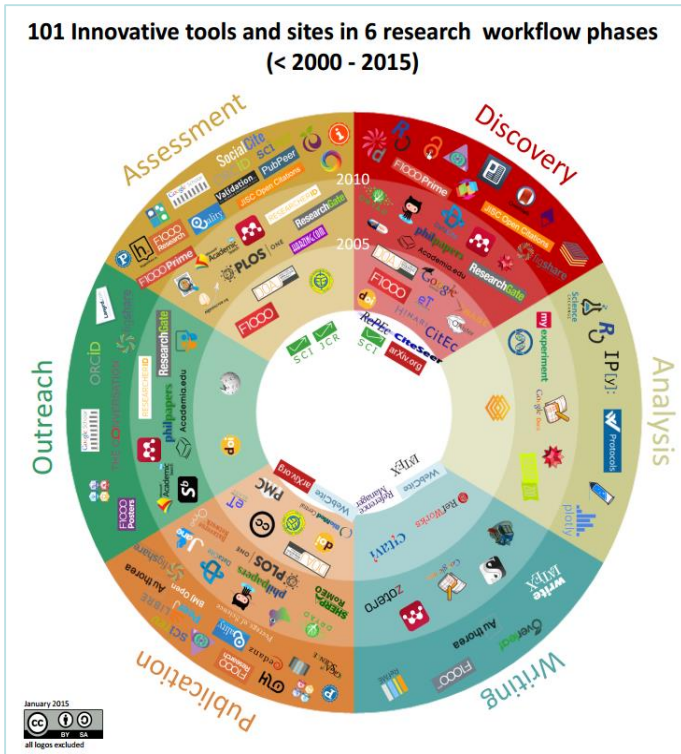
101 Innovative tools and sites in 6 research workflow phases
(< 2000 - 2015)

Assessment

Discovery

Analysis

Writing

Publication

Outreach

2010

2005

SocialCite
PubPeer
Validation
JISC Open Citations
F1000 Research
F1000Prime
PLOS | ONE
ResearchGate
Academia.edu
F1000
SCI
JCR

F1000Prime
JISC Open Citations
figshare
philpapers
Academia.edu
ResearchGate
F1000
Google
CiteSeer
CitEc
RePEc
arXiv.org

my experiment
Science Exchange
IP[y]:
Protocols
plotly

LaTeX
WebCite
RefWorks
citavi
Zotero
writeLaTeX
Overleaf
Authorea
F1000

PMC
arXiv.org
WebCite
PLOS | ONE
philpapers
SHERPA ROMEO
figshare
BMJ Open
Authorea
PeerJ
F1000 Research

ORCiD
ResearchGate
philpapers
Academia.edu
F1000 Posters

January 2015
BY SA
all logos excluded